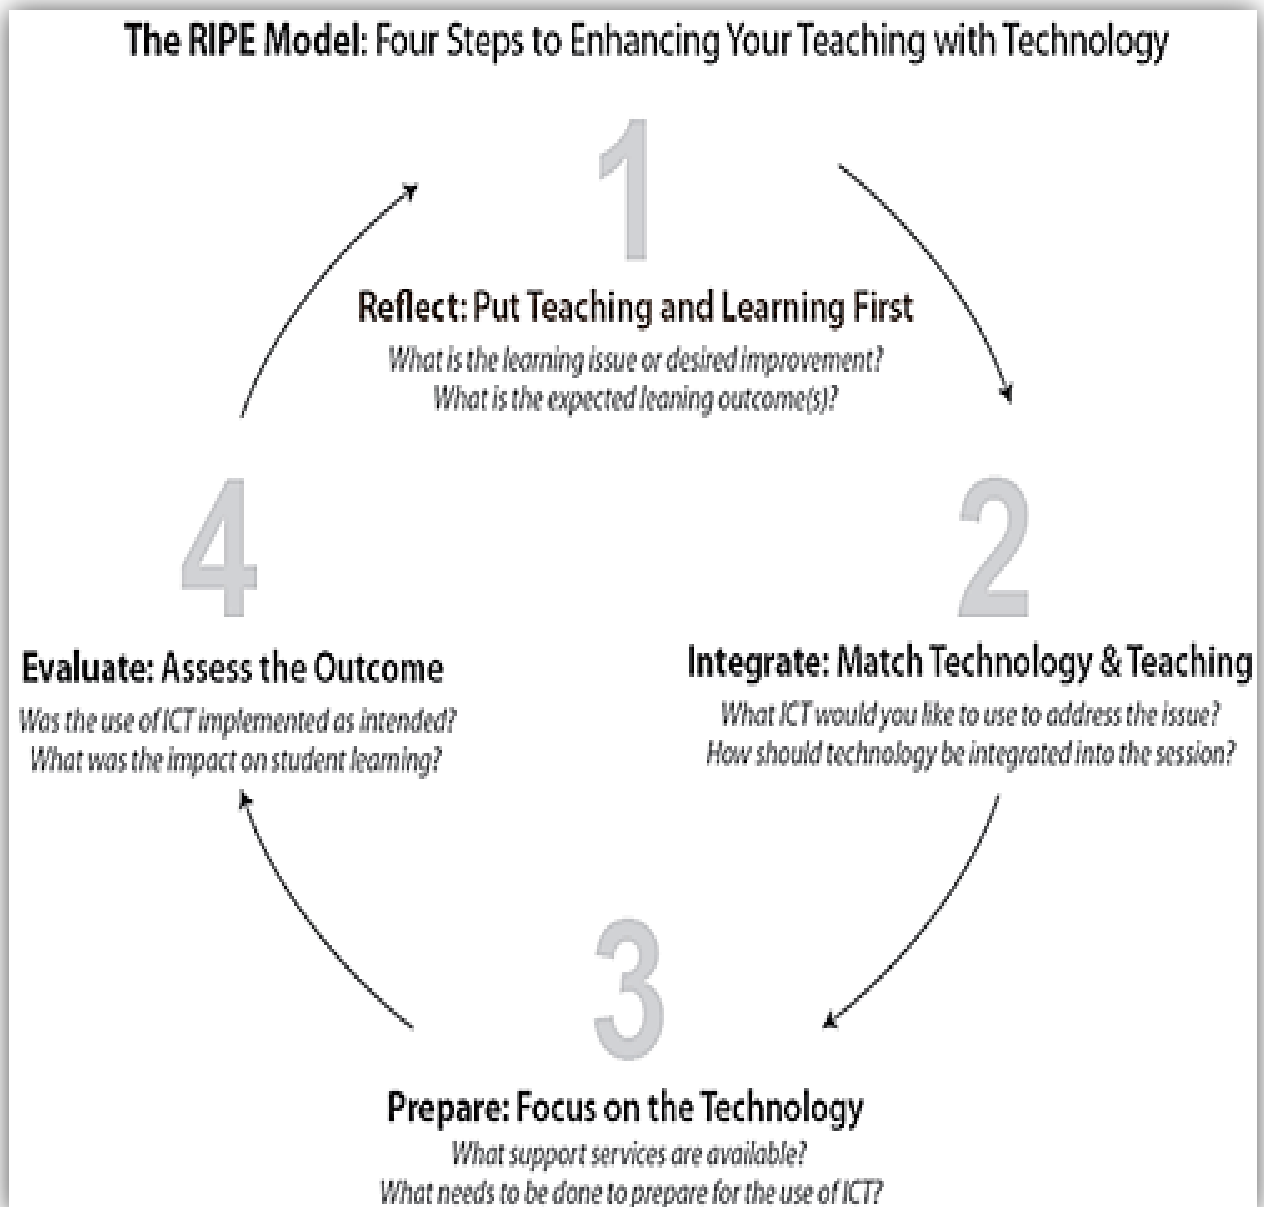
The RIPE Model: Four Steps to Enhancing Your Teaching with Technology

1

Reflect: Put Teaching and Learning First

What is the learning issue or desired improvement?
What is the expected leaning outcome(s)?

2

Integrate: Match Technology & Teaching

What ICT would you like to use to address the issue?
How should technology be integrated into the session?

3

Prepare: Focus on the Technology

What support services are available?
What needs to be done to prepare for the use of ICT?

4

Evaluate: Assess the Outcome

Was the use of ICT implemented as intended?
What was the impact on student learning?